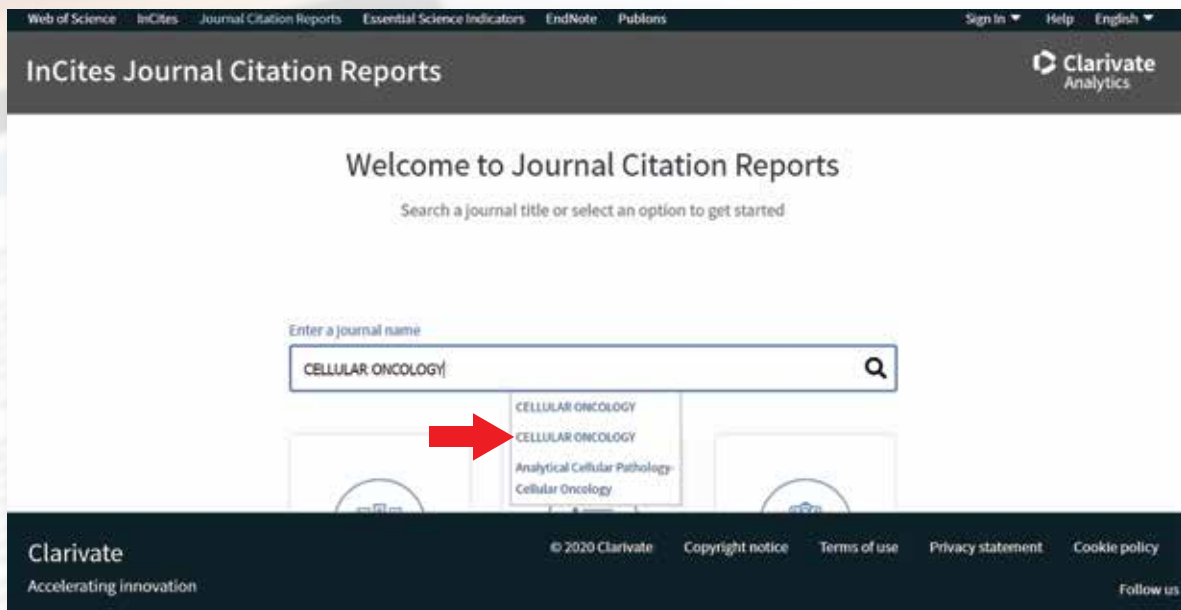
Web of Science InCites Journal Citation Reports Essential Science Indicators EndNote Publons

Sign In ▾ Help English ▾

InCites Journal Citation Reports

Clarivate Analytics

Welcome to Journal Citation Reports

Search a journal title or select an option to get started

Enter a journal name

CELLULAR ONCOLOGY

CELLULAR ONCOLOGY

CELLULAR ONCOLOGY

Analytical Cellular Pathology-Cellular Oncology

Clarivate

Accelerating innovation

© 2020 Clarivate Copyright notice Terms of use Privacy statement Cookie policy

Follow us